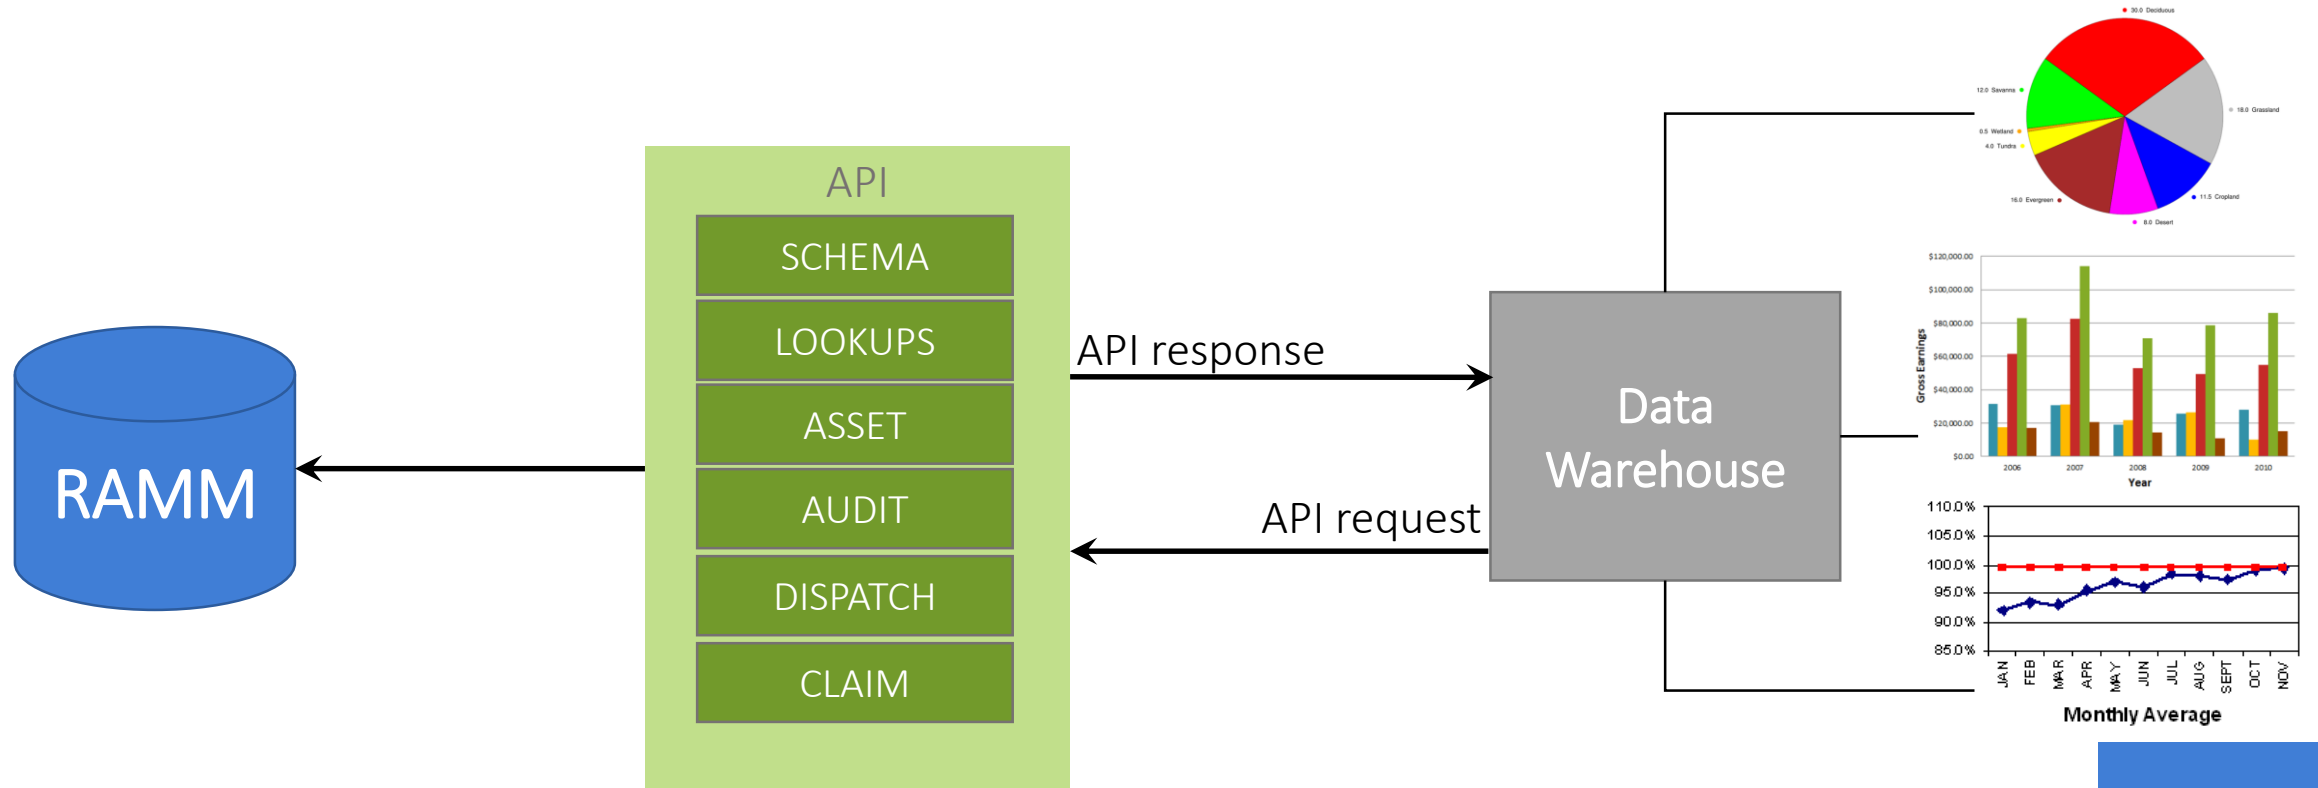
RAMM

API

SCHEMA

LOOKUPS

ASSET

AUDIT

DISPATCH

CLAIM

API response

API request

Data Warehouse

30.0 Deciduous
12.0 Savanna
18.0 Grassland
0.5 Wetland
4.0 Tundra
16.0 Evergreen
11.5 Cropland
8.0 Desert

$120,000.00
$100,000.00
$80,000.00
$60,000.00
$40,000.00
$20,000.00
$0.00
Gross Earnings
2006
2007
2008
2009
2010
Year

110.0%
105.0%
100.0%
95.0%
90.0%
85.0%
JAN
FEB
MAR
APR
MAY
JUN
JUL
AUG
SEPT
OCT
NOV
Monthly Average